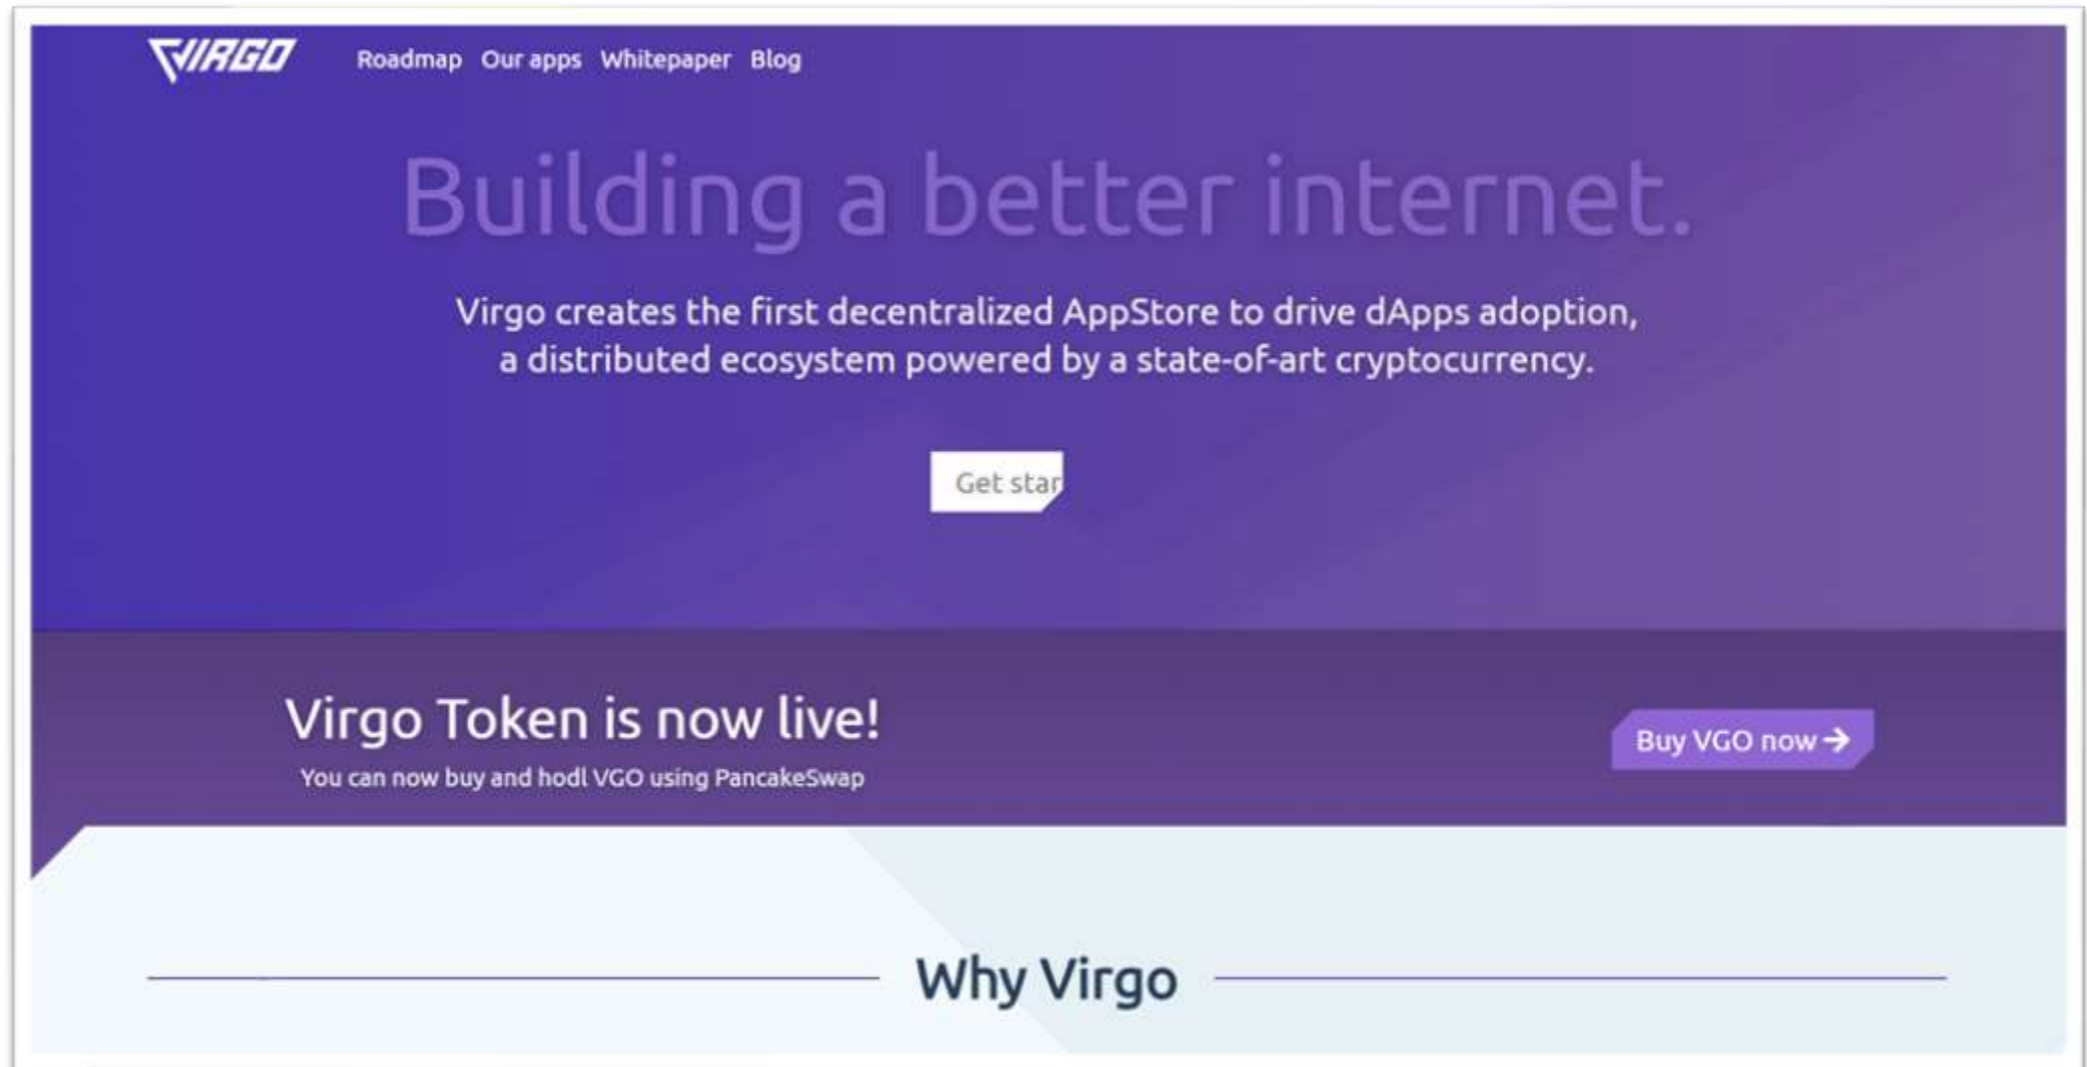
VIRGO Roadmap Our apps Whitepaper Blog

Building a better internet.

Virgo creates the first decentralized AppStore to drive dApps adoption, a distributed ecosystem powered by a state-of-art cryptocurrency.

Get star

Virgo Token is now live!

You can now buy and hodl VGO using PancakeSwap

Buy VGO now →

Why Virgo